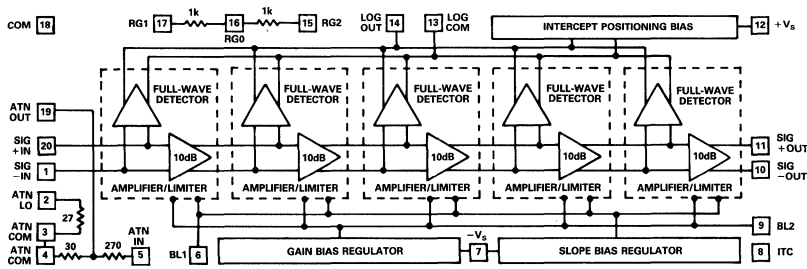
COM 18

RG1 17 1k 16 RG0 1k 15 RG2

LOG OUT 14

13 LOG COM

INTERCEPT POSITIONING BIAS

12 $+V_S$

ATN OUT 19

SIG +IN 20

SIG −IN 1

ATN LO 2

27

ATN COM 3

ATN COM 4

30

270

ATN IN 5

FULL-WAVE DETECTOR

FULL-WAVE DETECTOR

FULL-WAVE DETECTOR

FULL-WAVE DETECTOR

FULL-WAVE DETECTOR

10dB

10dB

10dB

10dB

10dB

AMPLIFIER/LIMITER

AMPLIFIER/LIMITER

AMPLIFIER/LIMITER

AMPLIFIER/LIMITER

AMPLIFIER/LIMITER

11 SIG +OUT

10 SIG −OUT

9 BL2

BL1 6

GAIN BIAS REGULATOR

$-V_S$ 7

SLOPE BIAS REGULATOR

8 ITC